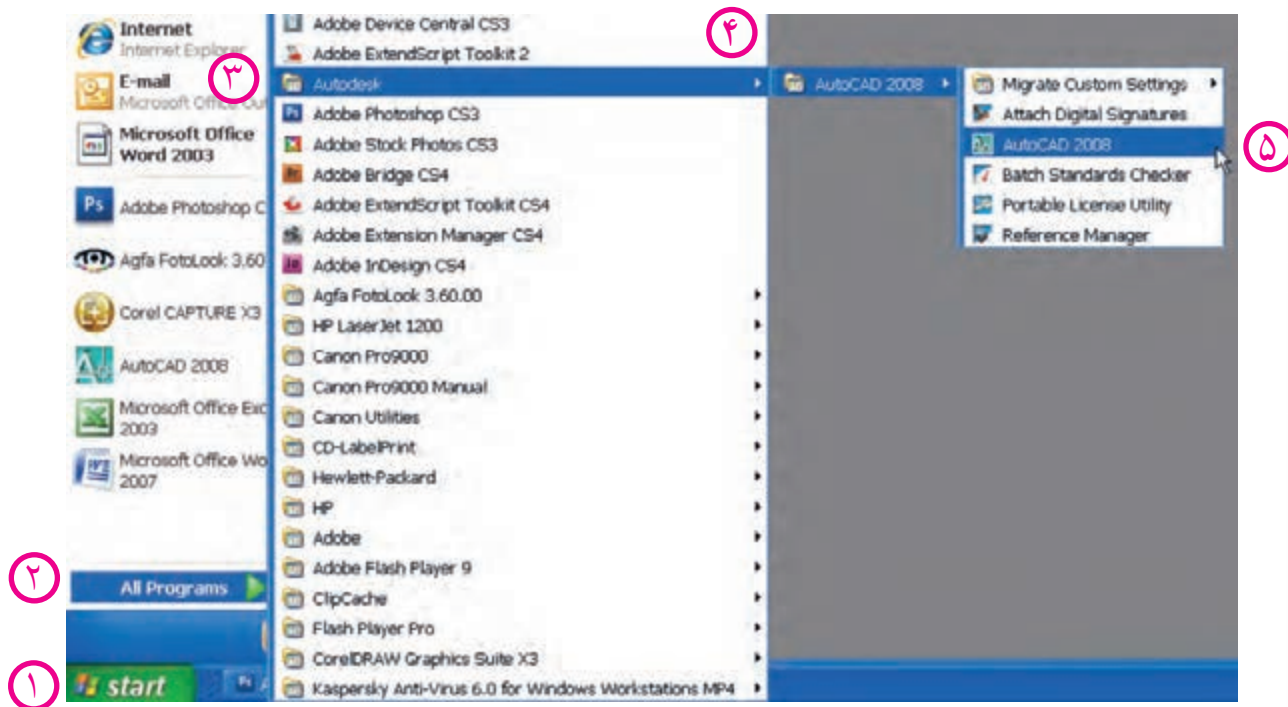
Internet
Internet Explorer
E-mail
Microsoft Office Out
Microsoft Office Word 2003
Adobe Photoshop C
Agfa FotoLook 3.60
Corel CAPTURE X3
AutoCAD 2008
Microsoft Office Exc 2003
Microsoft Office Wo 2007
All Programs
start

Adobe Device Central CS3
Adobe ExtendScript Toolkit 2
Autodesk
Adobe Photoshop CS3
Adobe Stock Photos CS3
Adobe Bridge CS4
Adobe ExtendScript Toolkit CS4
Adobe Extension Manager CS4
Adobe InDesign CS4
Agfa FotoLook 3.60.00
HP LaserJet 1200
Canon Pro9000
Canon Pro9000 Manual
Canon Utilities
CD-LabelPrint
Hewlett-Packard
HP
Adobe
Adobe Flash Player 9
ClipCache
Flash Player Pro
CorelDRAW Graphics Suite X3
Kaspersky Anti-Virus 6.0 for Windows Workstations MP4

AutoCAD 2008

Migrate Custom Settings
Attach Digital Signatures
AutoCAD 2008
Batch Standards Checker
Portable License Utility
Reference Manager

۱
۲
۳
۴
۵